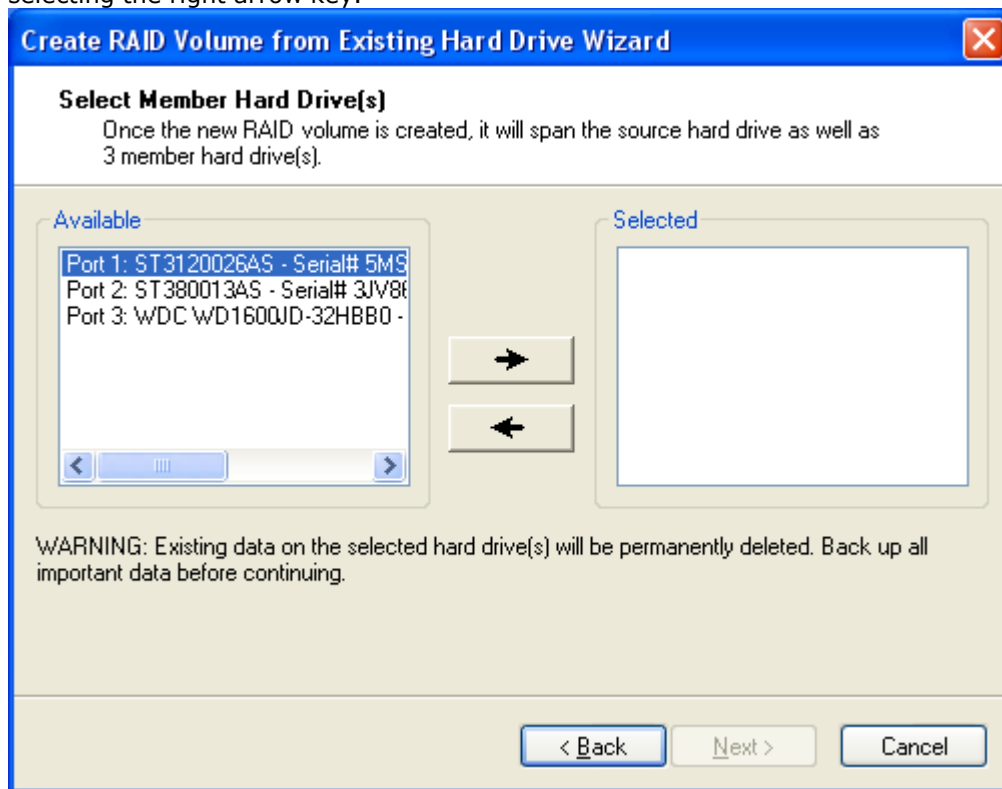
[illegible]

Create RAID Volume from Existing Hard Drive Wizard

Select Member Hard Drive(s)
Once the new RAID volume is created, it will span the source hard drive as well as 3 member hard drive(s).

Available

Port 1: ST3120026AS - Serial# 5MS
Port 2: ST380013AS - Serial# 3JV8
Port 3: WDC WD1600JD-32HBB0 -

Selected

WARNING: Existing data on the selected hard drive(s) will be permanently deleted. Back up all important data before continuing.

< Back

Next >

Cancel